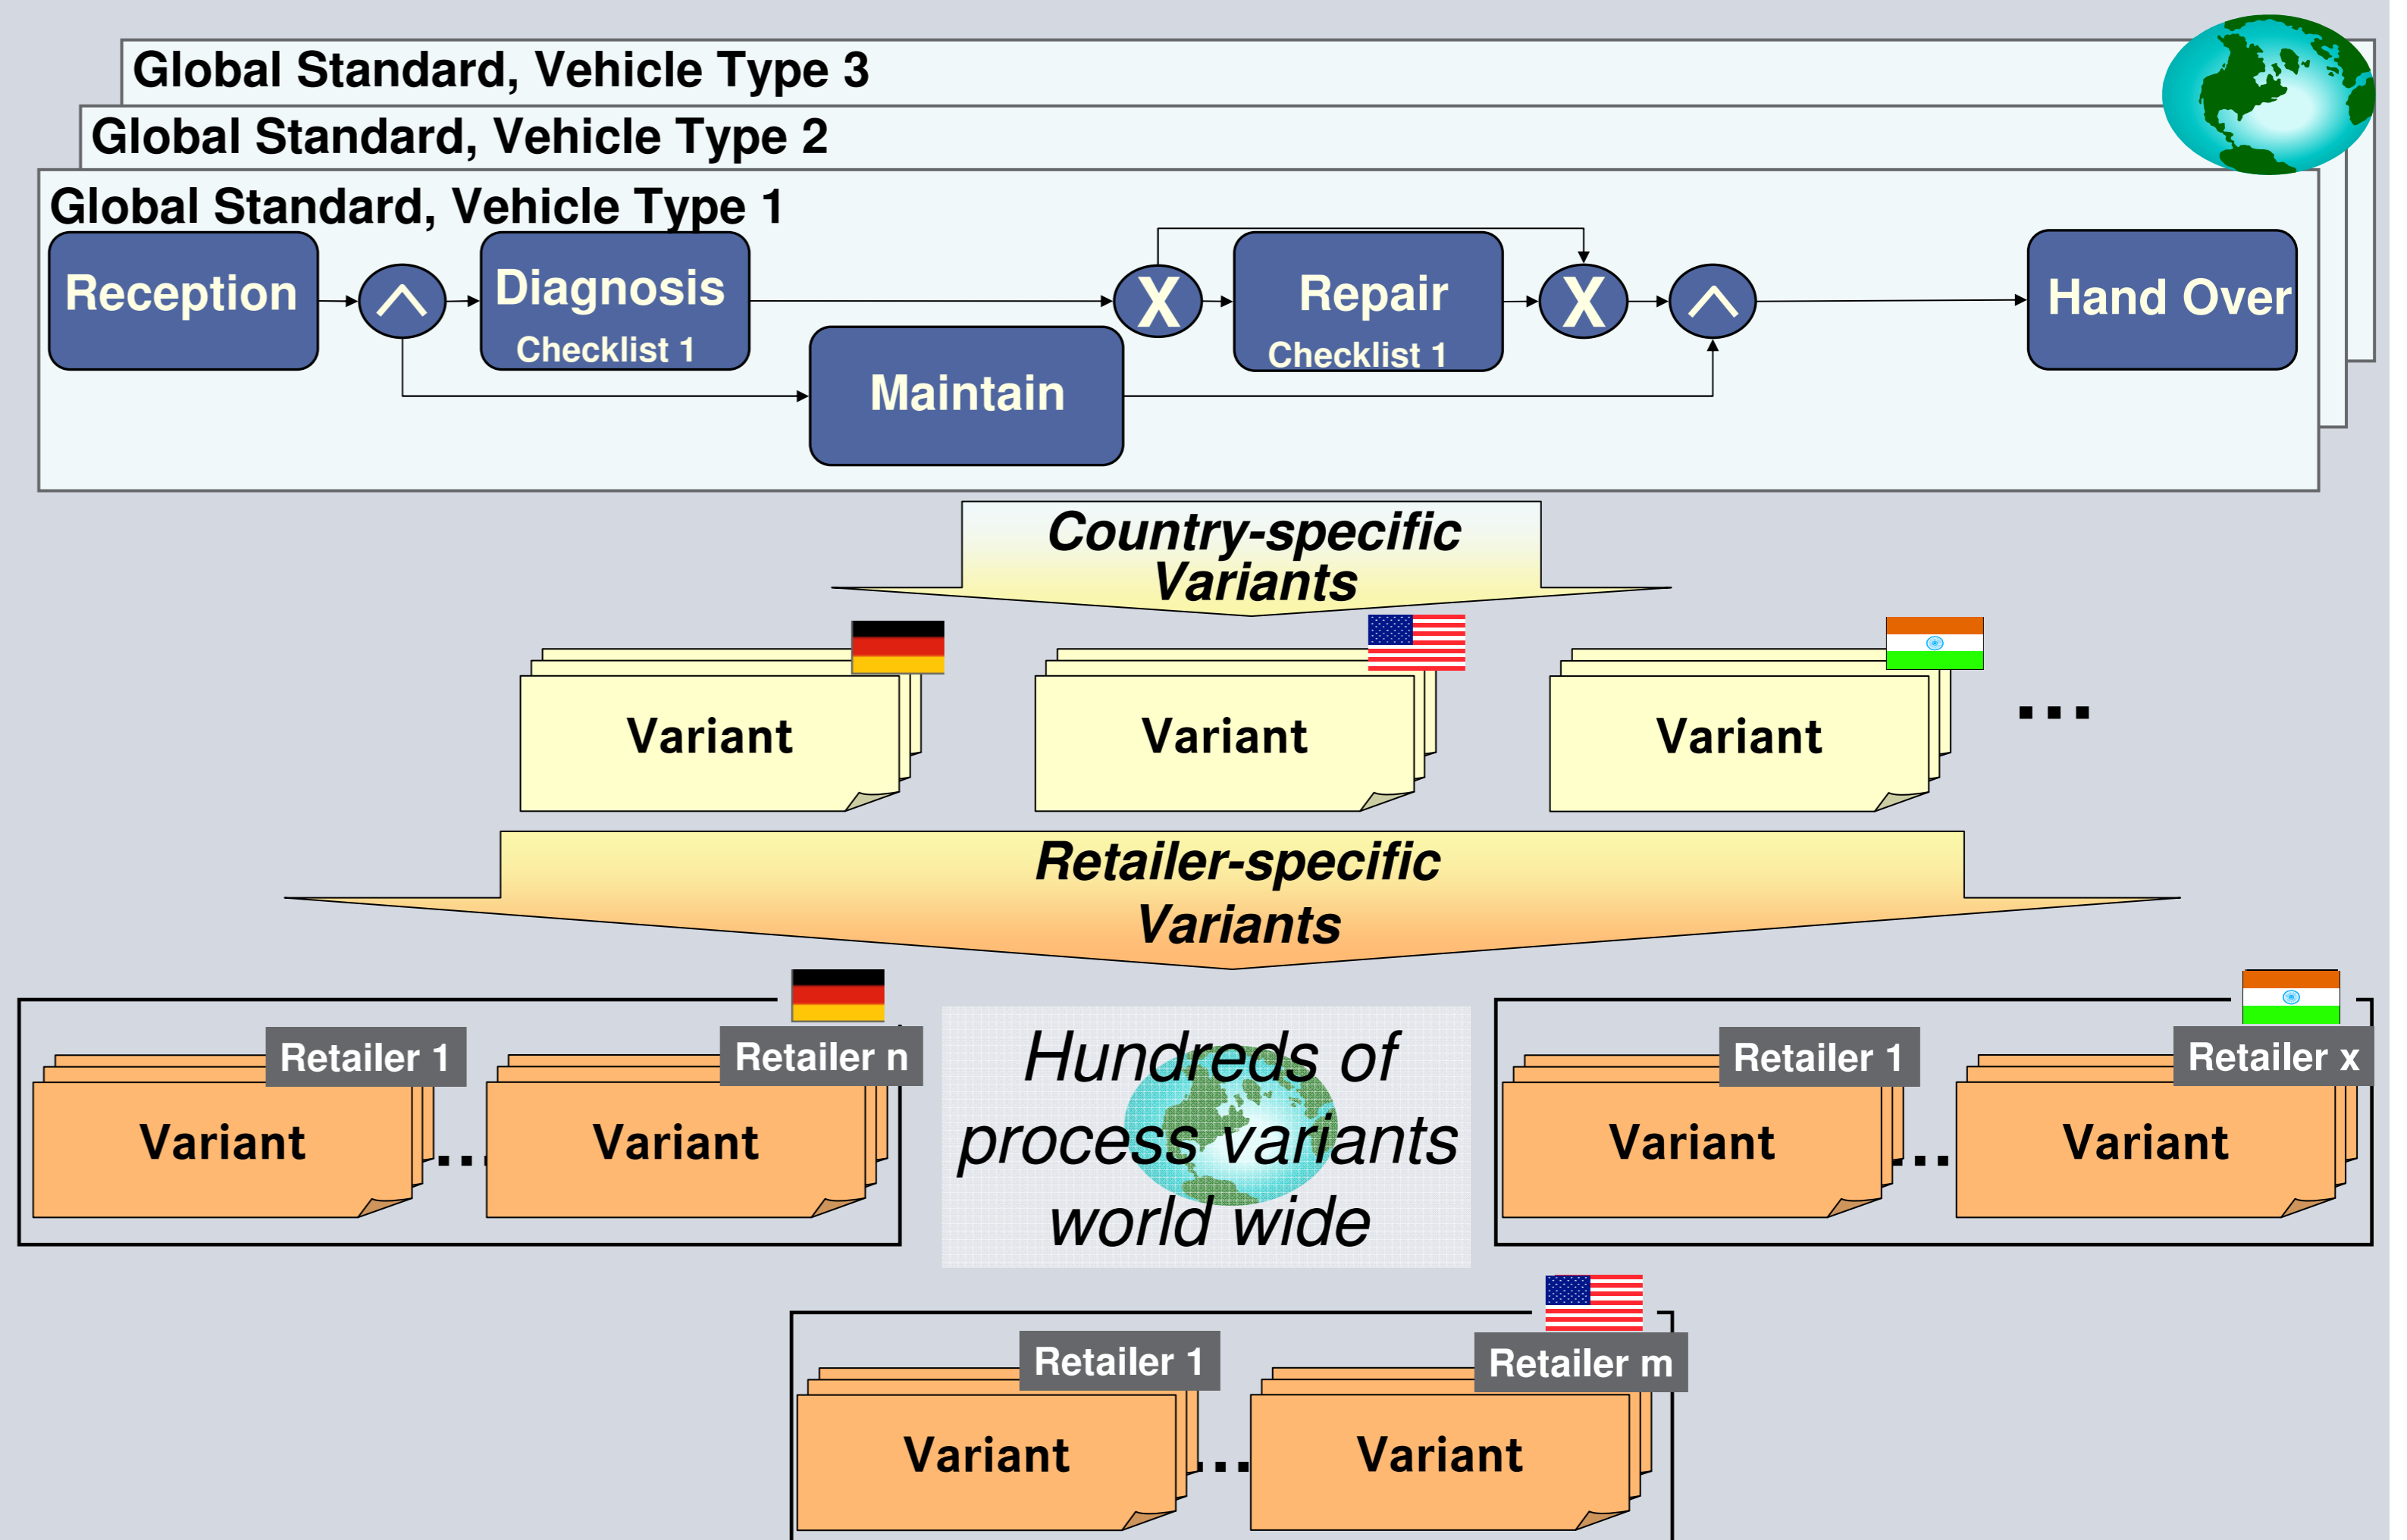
Global Standard, Vehicle Type 3

Global Standard, Vehicle Type 2

Global Standard, Vehicle Type 1

Reception

$\wedge$

Diagnosis
Checklist 1

Maintain

X

Repair
Checklist 1

X

$\wedge$

Hand Over

Country-specific Variants

Variant

Variant

Variant

...

Retailer-specific Variants

Retailer 1
Variant

...

Retailer n
Variant

Hundreds of process variants world wide

Retailer 1
Variant

...

Retailer x
Variant

Retailer 1
Variant

...

Retailer m
Variant